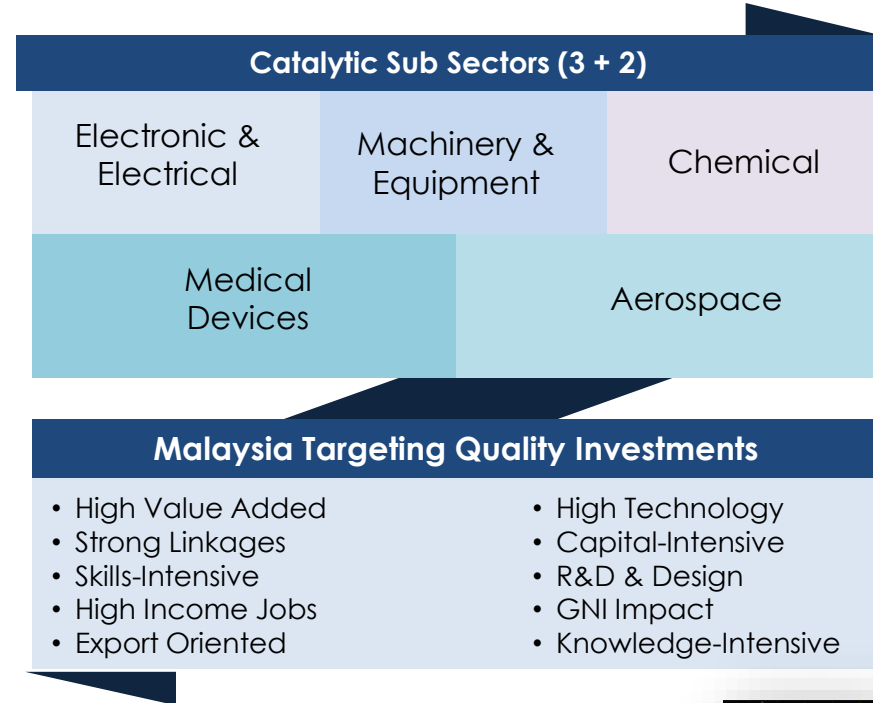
Catalytic Sub Sectors (3 + 2)

Electronic & Electrical

Machinery & Equipment

Chemical

Medical Devices

Aerospace

Malaysia Targeting Quality Investments

• High Value Added
• Strong Linkages
• Skills-Intensive
• High Income Jobs
• Export Oriented

• High Technology
• Capital-Intensive
• R&D & Design
• GNI Impact
• Knowledge-Intensive